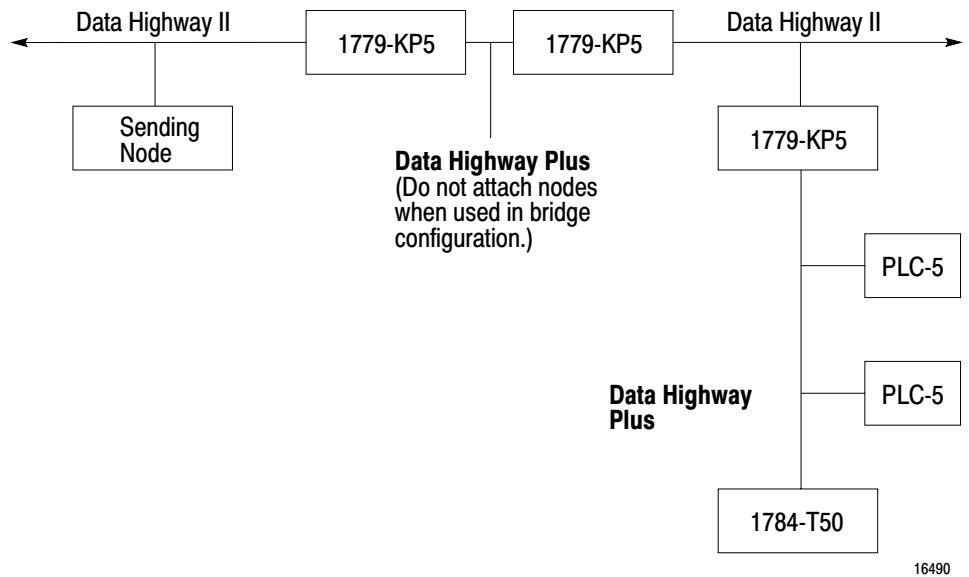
Data Highway II

1779-KP5

1779-KP5

Data Highway II

Sending Node

Data Highway Plus
(Do not attach nodes when used in bridge configuration.)

1779-KP5

PLC-5

PLC-5

Data Highway Plus

1784-T50

16490